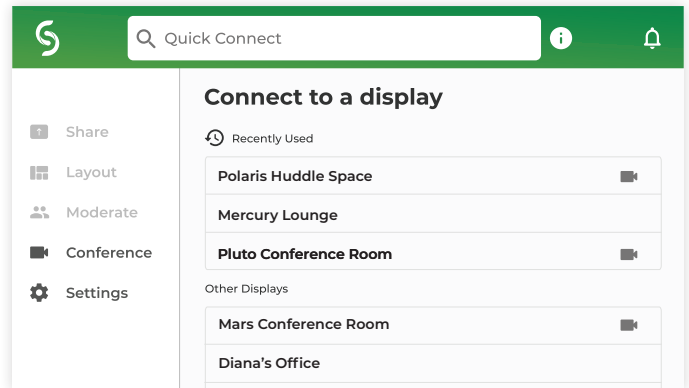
Quick Connect

Share
Layout
Moderate
Conference
Settings

Connect to a display

Recently Used

Polaris Huddle Space
Mercury Lounge
Pluto Conference Room

Other Displays

Mars Conference Room
Diana's Office